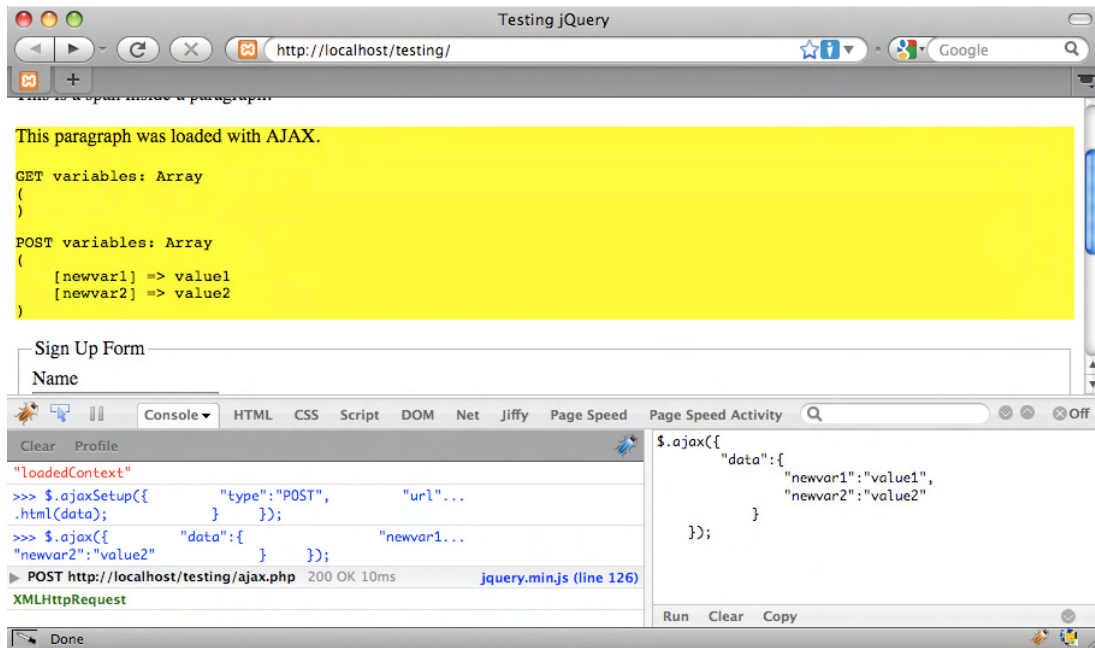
Testing jQuery

http://localhost/testing/

Google

This paragraph was loaded with AJAX.

GET variables: Array
(
)

POST variables: Array
(
[newvar1] => value1
[newvar2] => value2
)

Sign Up Form

Name

Console HTML CSS Script DOM Net Jiffy Page Speed Page Speed Activity

Off

Clear Profile

"loadedContext"

>>> $.ajaxSetup({ "type":"POST", "url"...
.html(data); } });

>>> $.ajax({ "data":{ "newvar1...
"newvar2":"value2" } });

POST http://localhost/testing/ajax.php 200 OK 10ms jquery.min.js (line 126)

XMLHttpRequest

$.ajax({
"data":{
"newvar1":"value1",
"newvar2":"value2"
}
});

Run Clear Copy

Done